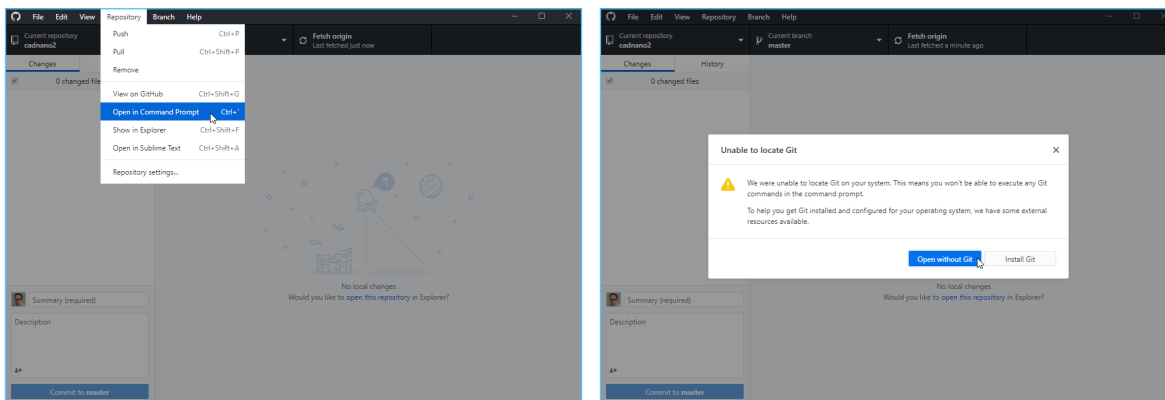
File Edit View Repository Branch Help

Push Ctrl+P
Pull Ctrl+Shift+P
Remove
View on GitHub Ctrl+Shift+G
Open in Command Prompt Ctrl+`
Show in Explorer Ctrl+Shift+F
Open in Sublime Text Ctrl+Shift+A
Repository settings...

Current repository
cadnano2

Fetch origin
Last fetched just now

Changes
0 changed files

No local changes
Would you like to open this repository in Explorer?

Summary (required)
Description
Commit to master

File Edit View Repository Branch Help

Current repository
cadnano2
Current branch
master
Fetch origin
Last fetched a minute ago

Changes History
0 changed files

Unable to locate Git

We were unable to locate Git on your system. This means you won't be able to execute any Git commands in the command prompt.

To help you get Git installed and configured for your operating system, we have some external resources available.

Open without Git Install Git

No local changes
Would you like to open this repository in Explorer?

Summary (required)
Description
Commit to master